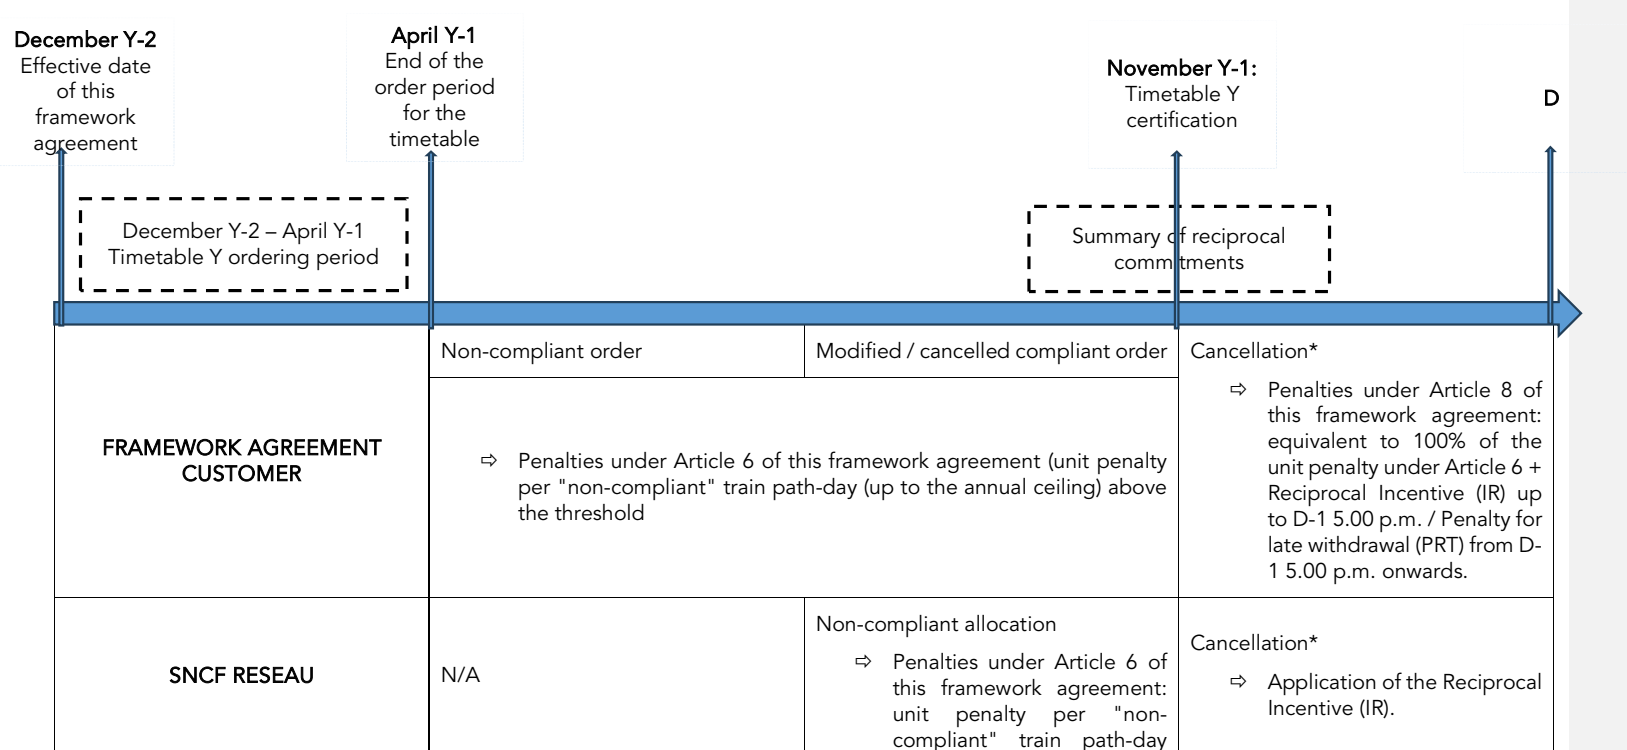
December Y-2
Effective date of this framework agreement

April Y-1
End of the order period for the timetable

November Y-1:
Timetable Y certification

D

December Y-2 – April Y-1
Timetable Y ordering period

Summary of reciprocal commitments

| | Non-compliant order | Modified / cancelled compliant order | Cancellation* |
|---|---|---|---|
| FRAMEWORK AGREEMENT CUSTOMER | ⇨ Penalties under Article 6 of this framework agreement (unit penalty per "non-compliant" train path-day (up to the annual ceiling) above the threshold | | ⇨ Penalties under Article 8 of this framework agreement: equivalent to 100% of the unit penalty under Article 6 + Reciprocal Incentive (IR) up to D-1 5.00 p.m. / Penalty for late withdrawal (PRT) from D-1 5.00 p.m. onwards. |
| SNCF RESEAU | N/A | Non-compliant allocation ⇨ Penalties under Article 6 of this framework agreement: unit penalty per "non-compliant" train path-day | Cancellation* ⇨ Application of the Reciprocal Incentive (IR). |